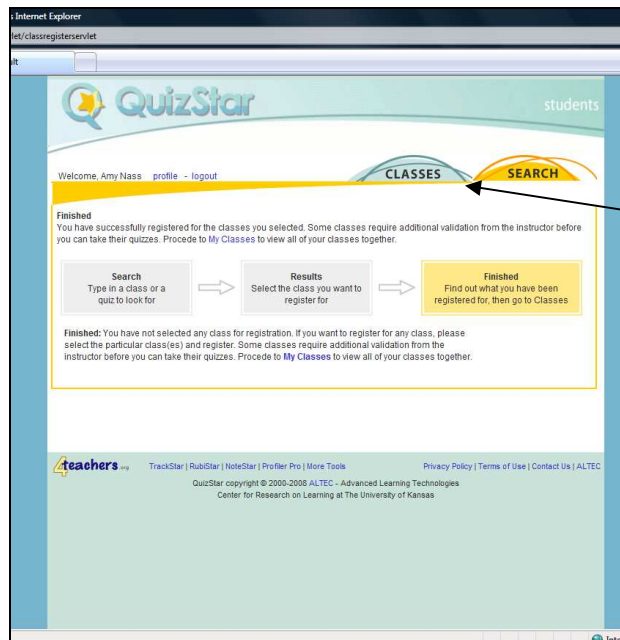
s Internet Explorer
let/classregisterservlet
ult

QuizStar
students

Welcome, Amy Nass profile - logout
CLASSES
SEARCH

Finished
You have successfully registered for the classes you selected. Some classes require additional validation from the instructor before you can take their quizzes. Procede to My Classes to view all of your classes together.

Search
Type in a class or a quiz to look for

Results
Select the class you want to register for

Finished
Find out what you have been registered for, then go to Classes

Finished: You have not selected any class for registration. If you want to register for any class, please select the particular class(es) and register. Some classes require additional validation from the instructor before you can take their quizzes. Procede to My Classes to view all of your classes together.

4teachers.org TrackStar | RubiStar | NoteStar | Profiler Pro | More Tools Privacy Policy | Terms of Use | Contact Us | ALTEC
QuizStar copyright © 2000-2008 ALTEC - Advanced Learning Technologies
Center for Research on Learning at The University of Kansas

Inte